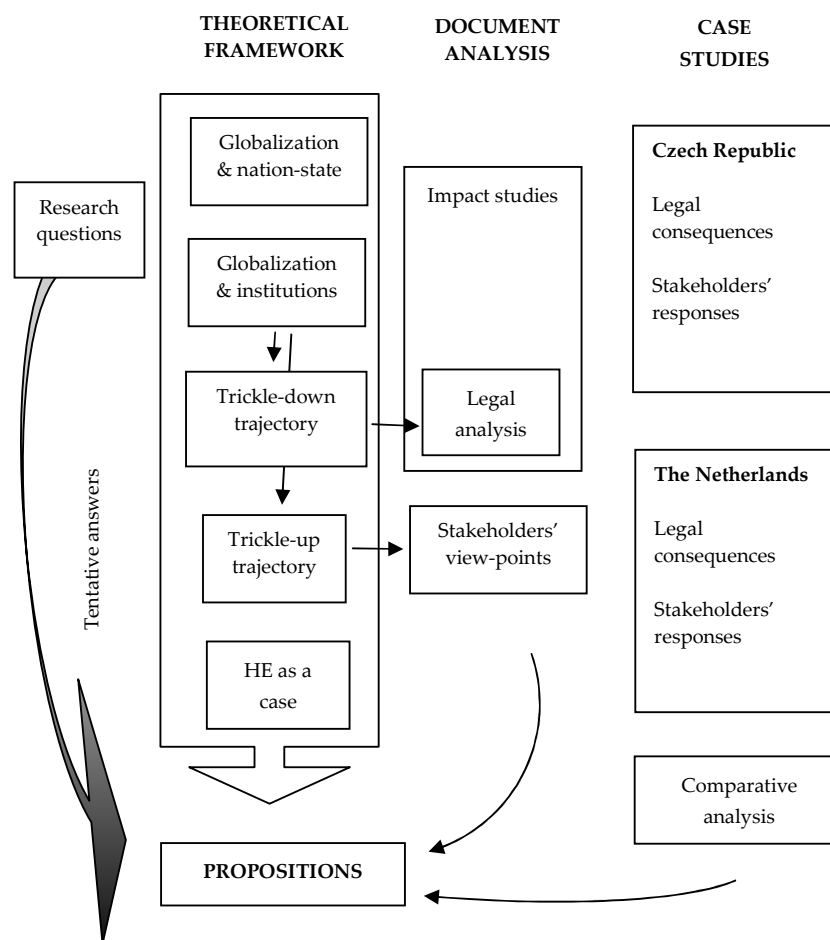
THEORETICAL FRAMEWORK

DOCUMENT ANALYSIS

CASE STUDIES

Research questions

Globalization & nation-state

Globalization & institutions

Trickle-down trajectory

Trickle-up trajectory

HE as a case

Impact studies

Legal analysis

Stakeholders' view-points

Czech Republic

Legal consequences

Stakeholders' responses

The Netherlands

Legal consequences

Stakeholders' responses

Comparative analysis

Tentative answers

PROPOSITIONS